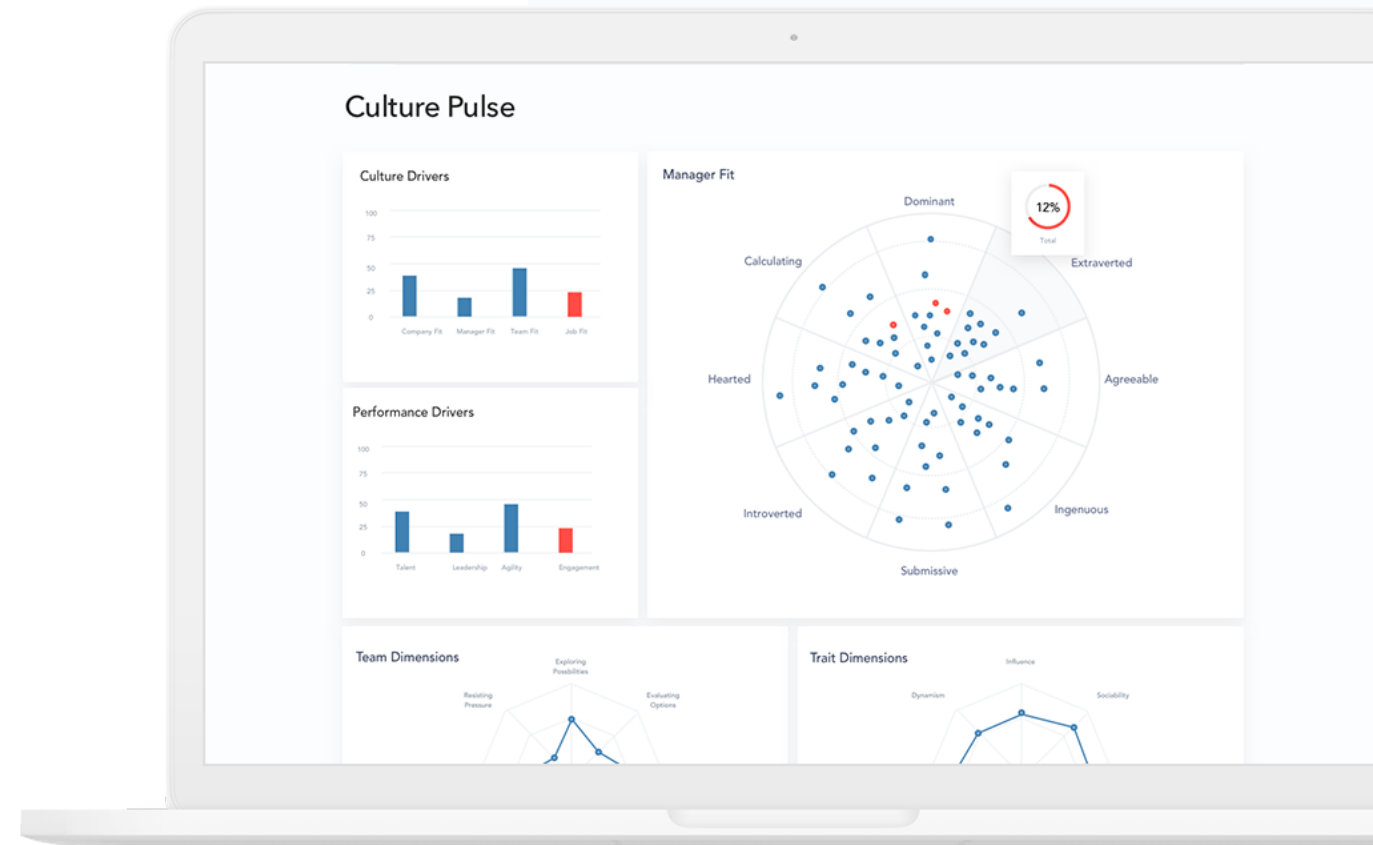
Culture Pulse

Culture Drivers

100
75
50
25
0

Company Fit
Manager Fit
Team Fit
Job Fit

Performance Drivers

100
75
50
25
0

Talent
Leadership
Agility
Engagement

Manager Fit

Dominant
12%
Total
Extraverted
Calculating
Hearted
Agreeable
Introverted
Ingenuous
Submissive

Team Dimensions

Exploring Possibilities
Resisting Pressure
Evaluating Options

Trait Dimensions

Influence
Dynamism
Sociability